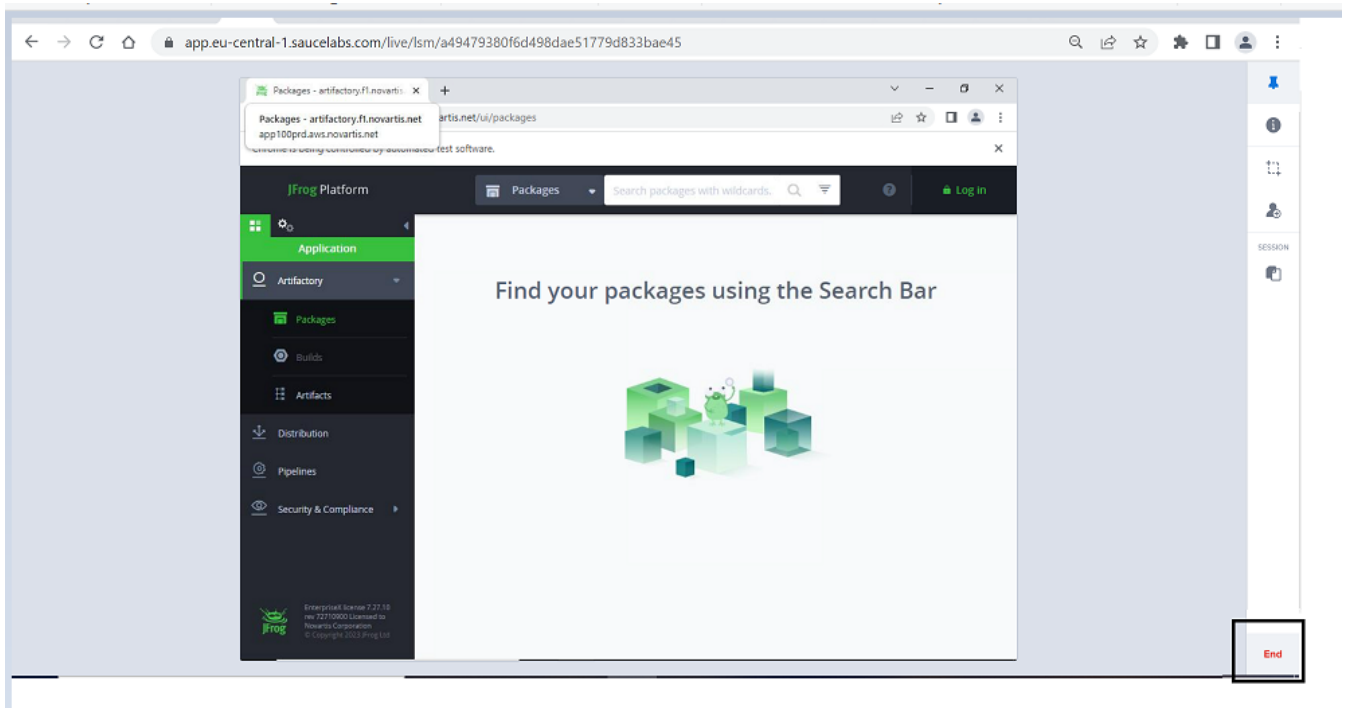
app.eu-central-1.saucelabs.com/live/lsm/a49479380f6d498dae51779d833bae45

Packages - artifactory.f1.novartis ×
+

Packages - artifactory.f1.novartis.net
app100prd.aws.novartis.net

artis.net/ui/packages

Chrome is being controlled by automated test software.

JFrog Platform

Packages

Search packages with wildcards.

Log in

Application

Artifactory

Packages

Builds

Artifacts

Distribution

Pipelines

Security & Compliance

JFrog

Enterprise X license 7.27.10 rev 72710900 Licensed to Novartis Corporation © Copyright 2023 JFrog Ltd

Find your packages using the Search Bar

SESSION

End